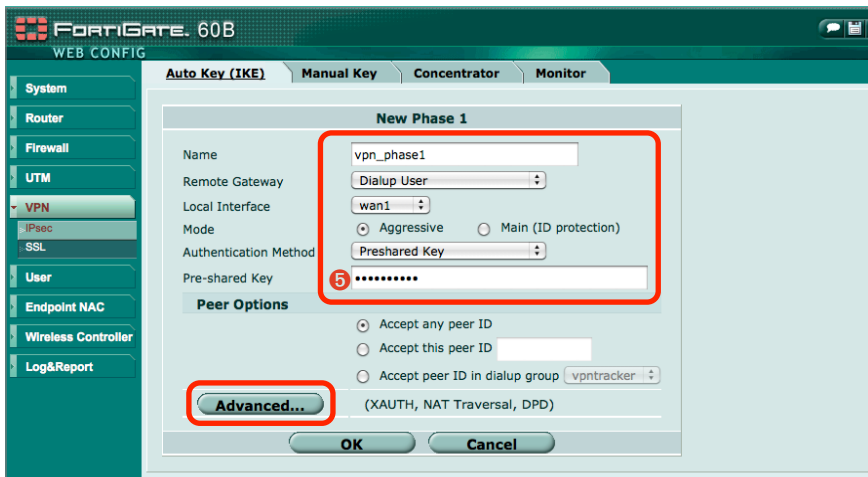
FortiGate. 60B
WEB CONFIG

System
Router
Firewall
UTM
VPN
IPsec
SSL
User
Endpoint NAC
Wireless Controller
Log&Report

Auto Key (IKE)
Manual Key
Concentrator
Monitor

New Phase 1

Name vpn_phase1
Remote Gateway Dialup User
Local Interface wan1
Mode Aggressive Main (ID protection)
Authentication Method Preshared Key
Pre-shared Key 5 ••••••••••

Peer Options
Accept any peer ID
Accept this peer ID
Accept peer ID in dialup group vpntracker

Advanced... (XAUTH, NAT Traversal, DPD)

OK Cancel